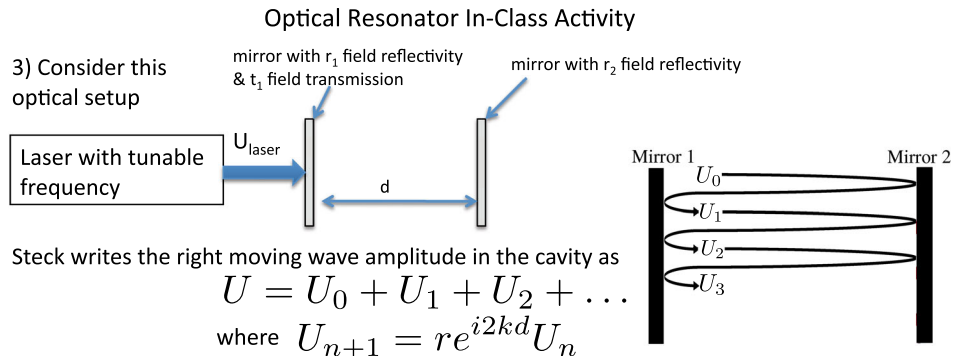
Optical Resonator In-Class Activity

3) Consider this optical setup

mirror with $r_1$ field reflectivity & $t_1$ field transmission

mirror with $r_2$ field reflectivity

Laser with tunable frequency

$U_{laser}$

d

Mirror 1

Mirror 2

$U_0$

$U_1$

$U_2$

$U_3$

Steck writes the right moving wave amplitude in the cavity as

$U = U_0 + U_1 + U_2 + \ldots$

where $U_{n+1} = re^{i2kd}U_n$